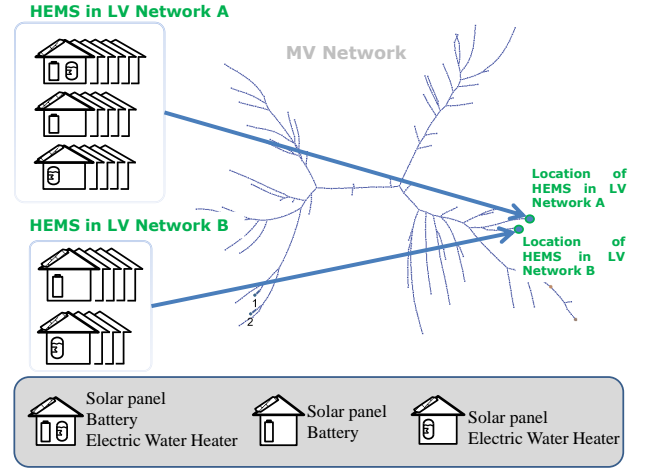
HEMS in LV Network A

MV Network

Location of HEMS in LV Network A

Location of HEMS in LV Network B

HEMS in LV Network B

1
2

Solar panel
Battery
Electric Water Heater

Solar panel
Battery

Solar panel
Electric Water Heater